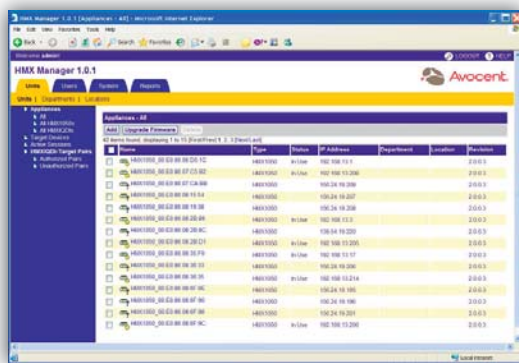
HMX Manager 1.0.1 [Appliances - All] - Microsoft Internet Explorer

File Edit View Favorites Tools Help

Back Search Favorites

Welcome admin!

LOGOUT HELP

HMX Manager 1.0.1

Avocent.

Units Users System Reports

Units | Departments | Locations

Appliances
All
All HMX5Rs
All HMX1Ds
Target Devices
Active Sessions
HMX1Dx-Target Pairs
Authorized Pairs
Unauthorized Pairs

Appliances - All

Add Upgrade Firmware Delete

42 items found, displaying 1 to 15 [First/Prev] 1, 2, 3 [Next/Last]

| | Name | Type | Status | IP Address | Department | Location | Revision |
|---|---|---|---|---|---|---|---|
| | HMX1050_00:E0:86:09:D5:1C | HMX1050 | In Use | 192.168.13.1 | | | 2.0.0.1 |
| | HMX1050_00:E0:86:07:C5:82 | HMX1050 | In Use | 192.168.13.206 | | | 2.0.0.1 |
| | HMX1050_00:E0:86:07:CA:88 | HMX1050 | | 150.24.19.209 | | | 2.0.0.1 |
| | HMX1050_00:E0:86:08:10:54 | HMX1050 | | 150.24.19.207 | | | 2.0.0.1 |
| | HMX1050_00:E0:86:08:19:38 | HMX1050 | | 150.24.19.208 | | | 2.0.0.1 |
| | HMX1050_00:E0:86:08:2B:48 | HMX1050 | In Use | 192.168.13.3 | | | 2.0.0.1 |
| | HMX1050_00:E0:86:08:2B:4C | HMX1050 | | 150.24.19.200 | | | 2.0.0.1 |
| | HMX1050_00:E0:86:08:2B:D1 | HMX1050 | In Use | 192.168.13.205 | | | 2.0.0.1 |
| | HMX1050_00:E0:86:08:2B:F0 | HMX1050 | In Use | 192.168.13.17 | | | 2.0.0.1 |
| | HMX1050_00:E0:86:08:30:33 | HMX1050 | | 150.24.19.206 | | | 2.0.0.1 |
| | HMX1050_00:E0:86:08:36:35 | HMX1050 | In Use | 192.168.13.214 | | | 2.0.0.1 |
| | HMX1050_00:E0:86:08:6F:8C | HMX1050 | | 150.24.19.195 | | | 2.0.0.1 |
| | HMX1050_00:E0:86:08:6F:90 | HMX1050 | | 150.24.19.196 | | | 2.0.0.1 |
| | HMX1050_00:E0:86:08:6F:98 | HMX1050 | | 150.24.19.201 | | | 2.0.0.1 |
| | HMX1050_00:E0:86:08:6F:9C | HMX1050 | In Use | 192.168.13.200 | | | 2.0.0.1 |

Local intranet